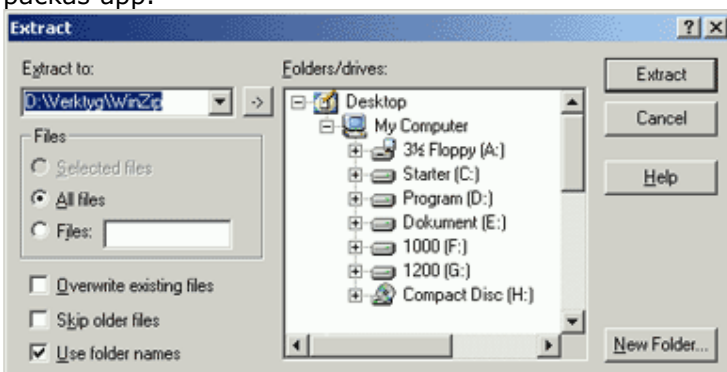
packas upp.

Extract

?

x

Extract to:

D:\Verktyg\WinZip

->

Files

Selected files

All files

Files:

Overwrite existing files

Skip older files

Use folder names

Folders/drives:

Desktop

My Computer

3½ Floppy (A:)

Starter (C:)

Program (D:)

Dokument (E:)

1000 (F:)

1200 (G:)

Compact Disc (H:)

Extract

Cancel

Help

New Folder...